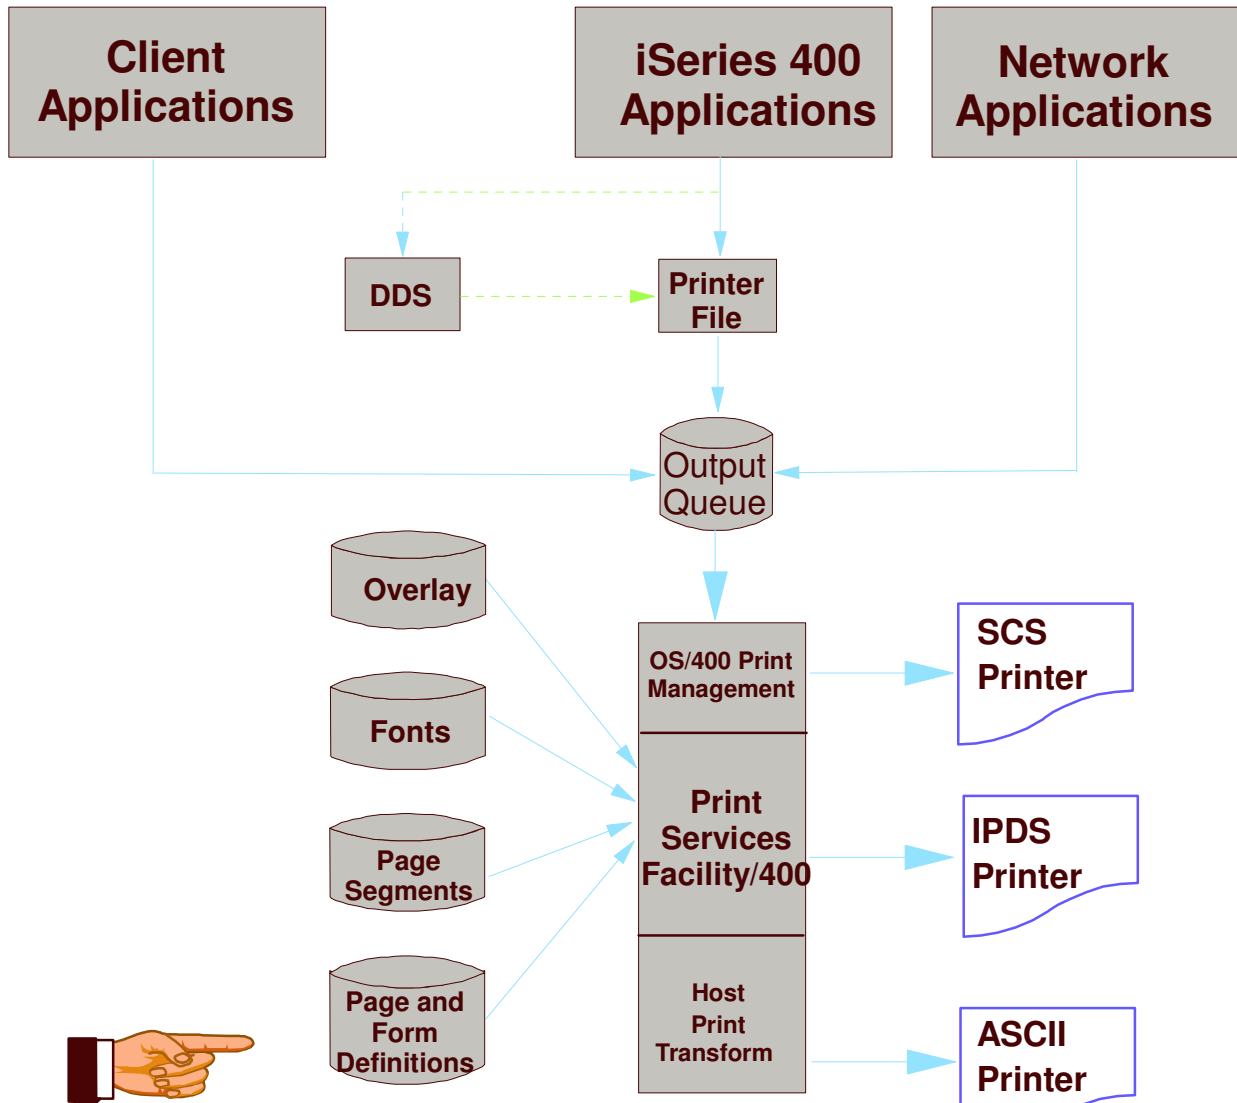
Client Applications

iSeries 400 Applications

Network Applications

DDS

Printer File

Output Queue

Overlay

Fonts

Page Segments

Page and Form Definitions

OS/400 Print Management

Print Services Facility/400

Host Print Transform

SCS Printer

IPDS Printer

ASCII Printer